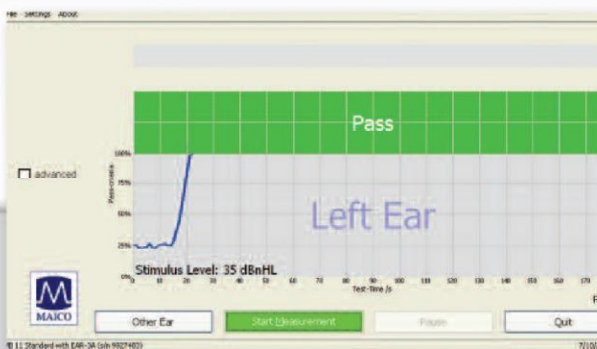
File Settings About

Pass

advanced

100%

Pass-criteria

50%

25%

0%

Left Ear

Stimulus Level: 35 dBnHL

0 10 20 30 40 50 60 70 80 90 100 110 120 130 140 150 160 170

Test-Time /s

MAICO

Other Ear

Start Measurement

Pause

Quit

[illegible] Standard with EAR-3A (s/n 99027483)

7/10/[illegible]